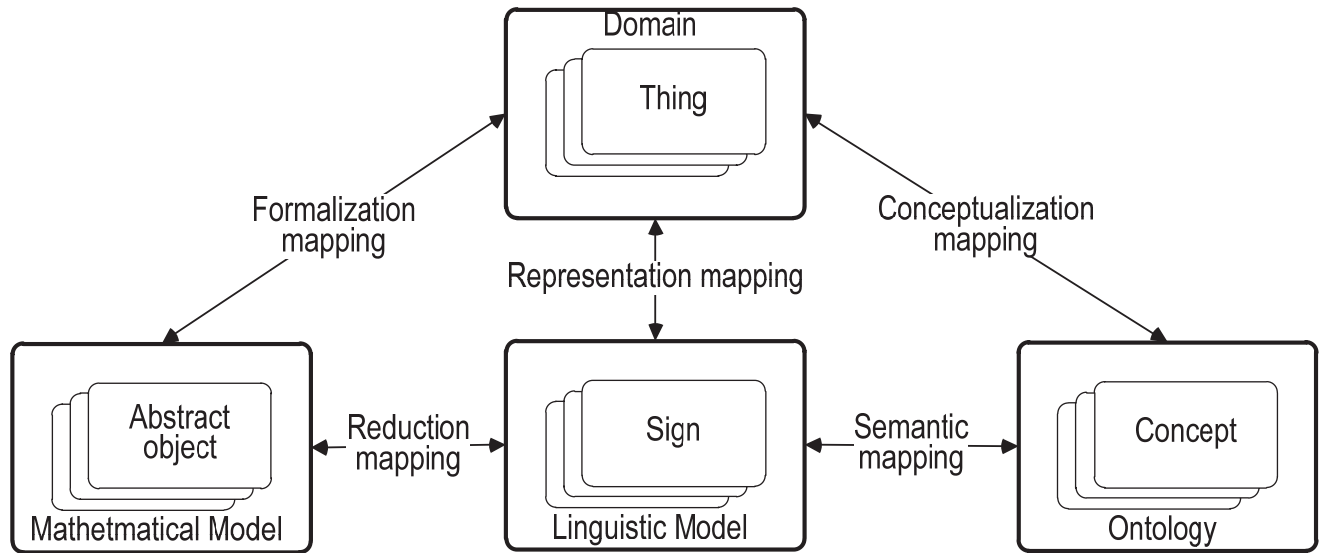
Domain

Thing

Formalization mapping

Conceptualization mapping

Representation mapping

Abstract object

Mathetmatical Model

Reduction mapping

Sign

Linguistic Model

Semantic mapping

Concept

Ontology